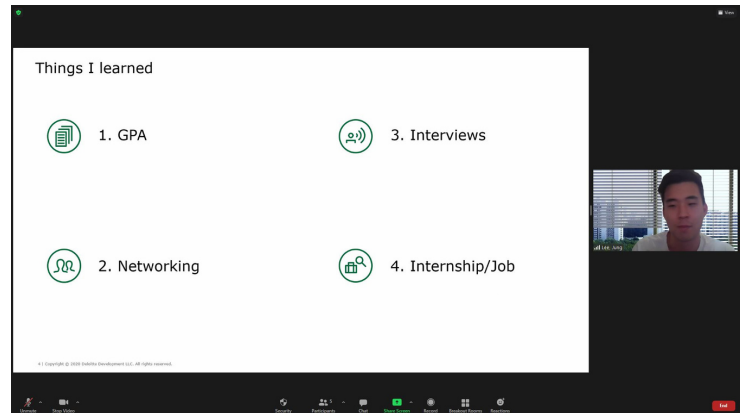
View

Things I learned

1. GPA

3. Interviews

2. Networking

4. Internship/Job

4 | Copyright © 2020 Deloitte Development LLC. All rights reserved.

Lee Jung

Unmute
Stop Video
Security
Participants
Chat
Share Screen
Record
Breakout Rooms
Reactions
End